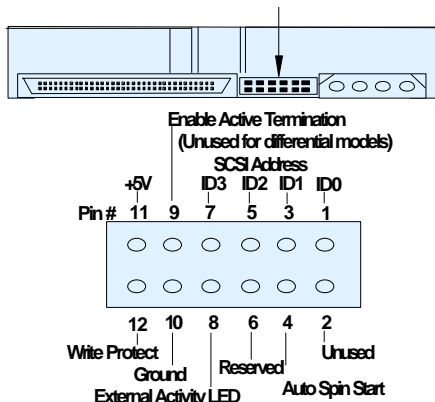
Enable Active Termination
(Unused for differential models)
SCSI Address
+5V ID3 ID2 ID1 ID0
Pin # 11 9 7 5 3 1

12 10 8 6 4 2
Write Protect
Ground
Reserved
Unused
External Activity LED
Auto Spin Start